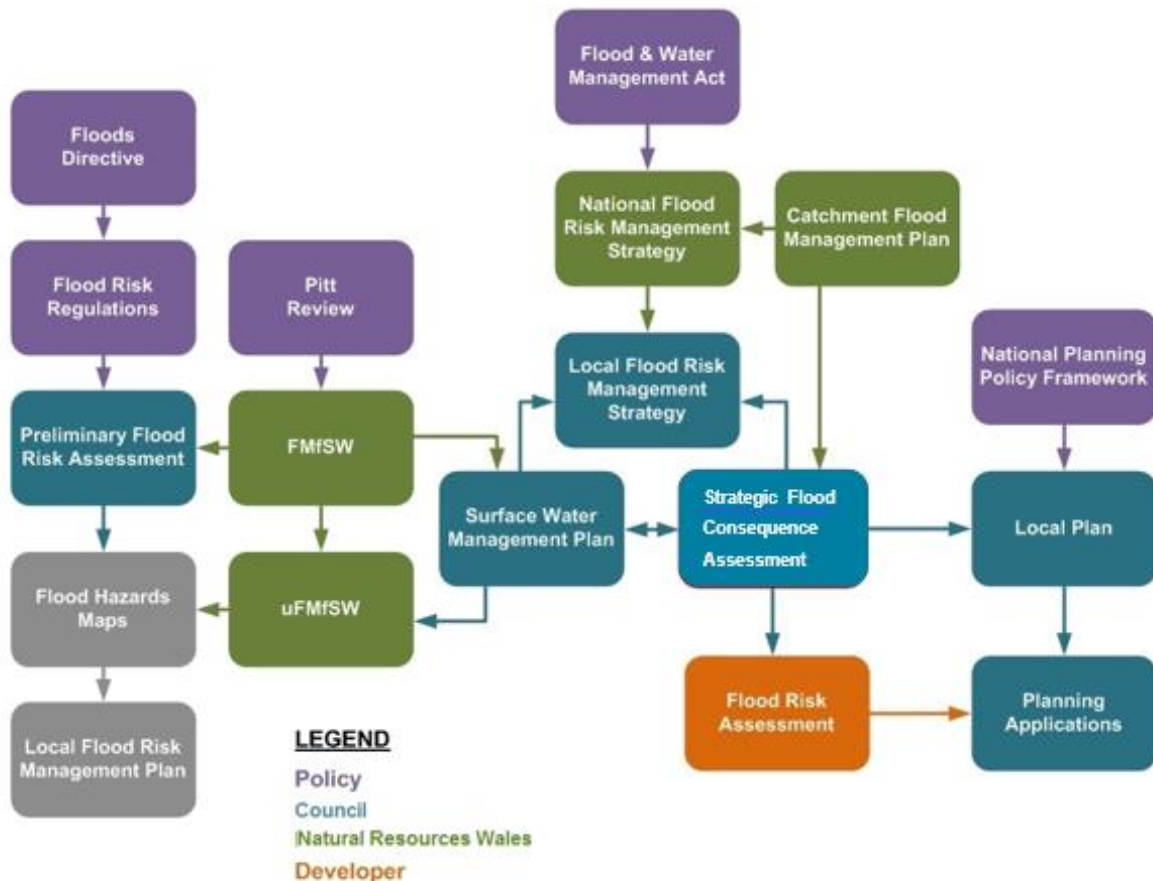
Flood & Water Management Act

Floods Directive

National Flood Risk Management Strategy

Catchment Flood Management Plan

Flood Risk Regulations

Pitt Review

Local Flood Risk Management Strategy

National Planning Policy Framework

Preliminary Flood Risk Assessment

FMfSW

Surface Water Management Plan

Strategic Flood Consequence Assessment

Local Plan

Flood Hazards Maps

uFMfSW

Flood Risk Assessment

Planning Applications

Local Flood Risk Management Plan

LEGEND
Policy
Council
Natural Resources Wales
Developer